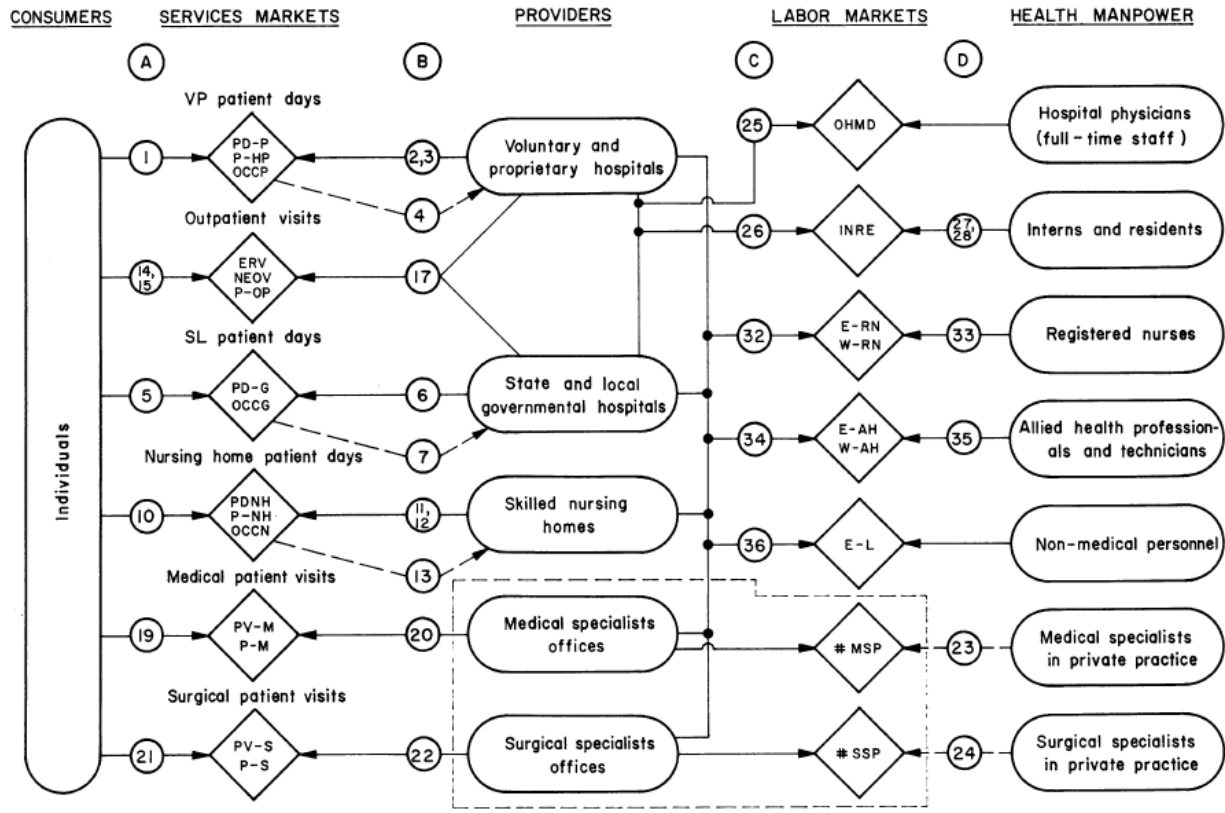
CONSUMERS SERVICES MARKETS PROVIDERS LABOR MARKETS HEALTH MANPOWER

A B C D

Individuals

VP patient days

1 PD-P P-HP OCCP 2,3 Voluntary and proprietary hospitals 4

25 OHMD Hospital physicians (full-time staff)

Outpatient visits

14, 15 ERV NEOV P-OP 17

26 INRE 27, 28 Interns and residents

SL patient days

5 PD-G OCCG 6 State and local governmental hospitals 7

32 E-RN W-RN 33 Registered nurses

34 E-AH W-AH 35 Allied health professionals and technicians

Nursing home patient days

10 PDNH P-NH OCCN 11, 12 Skilled nursing homes 13

36 E-L Non-medical personnel

Medical patient visits

19 PV-M P-M 20 Medical specialists offices # MSP 23 Medical specialists in private practice

Surgical patient visits

21 PV-S P-S 22 Surgical specialists offices # SSP 24 Surgical specialists in private practice